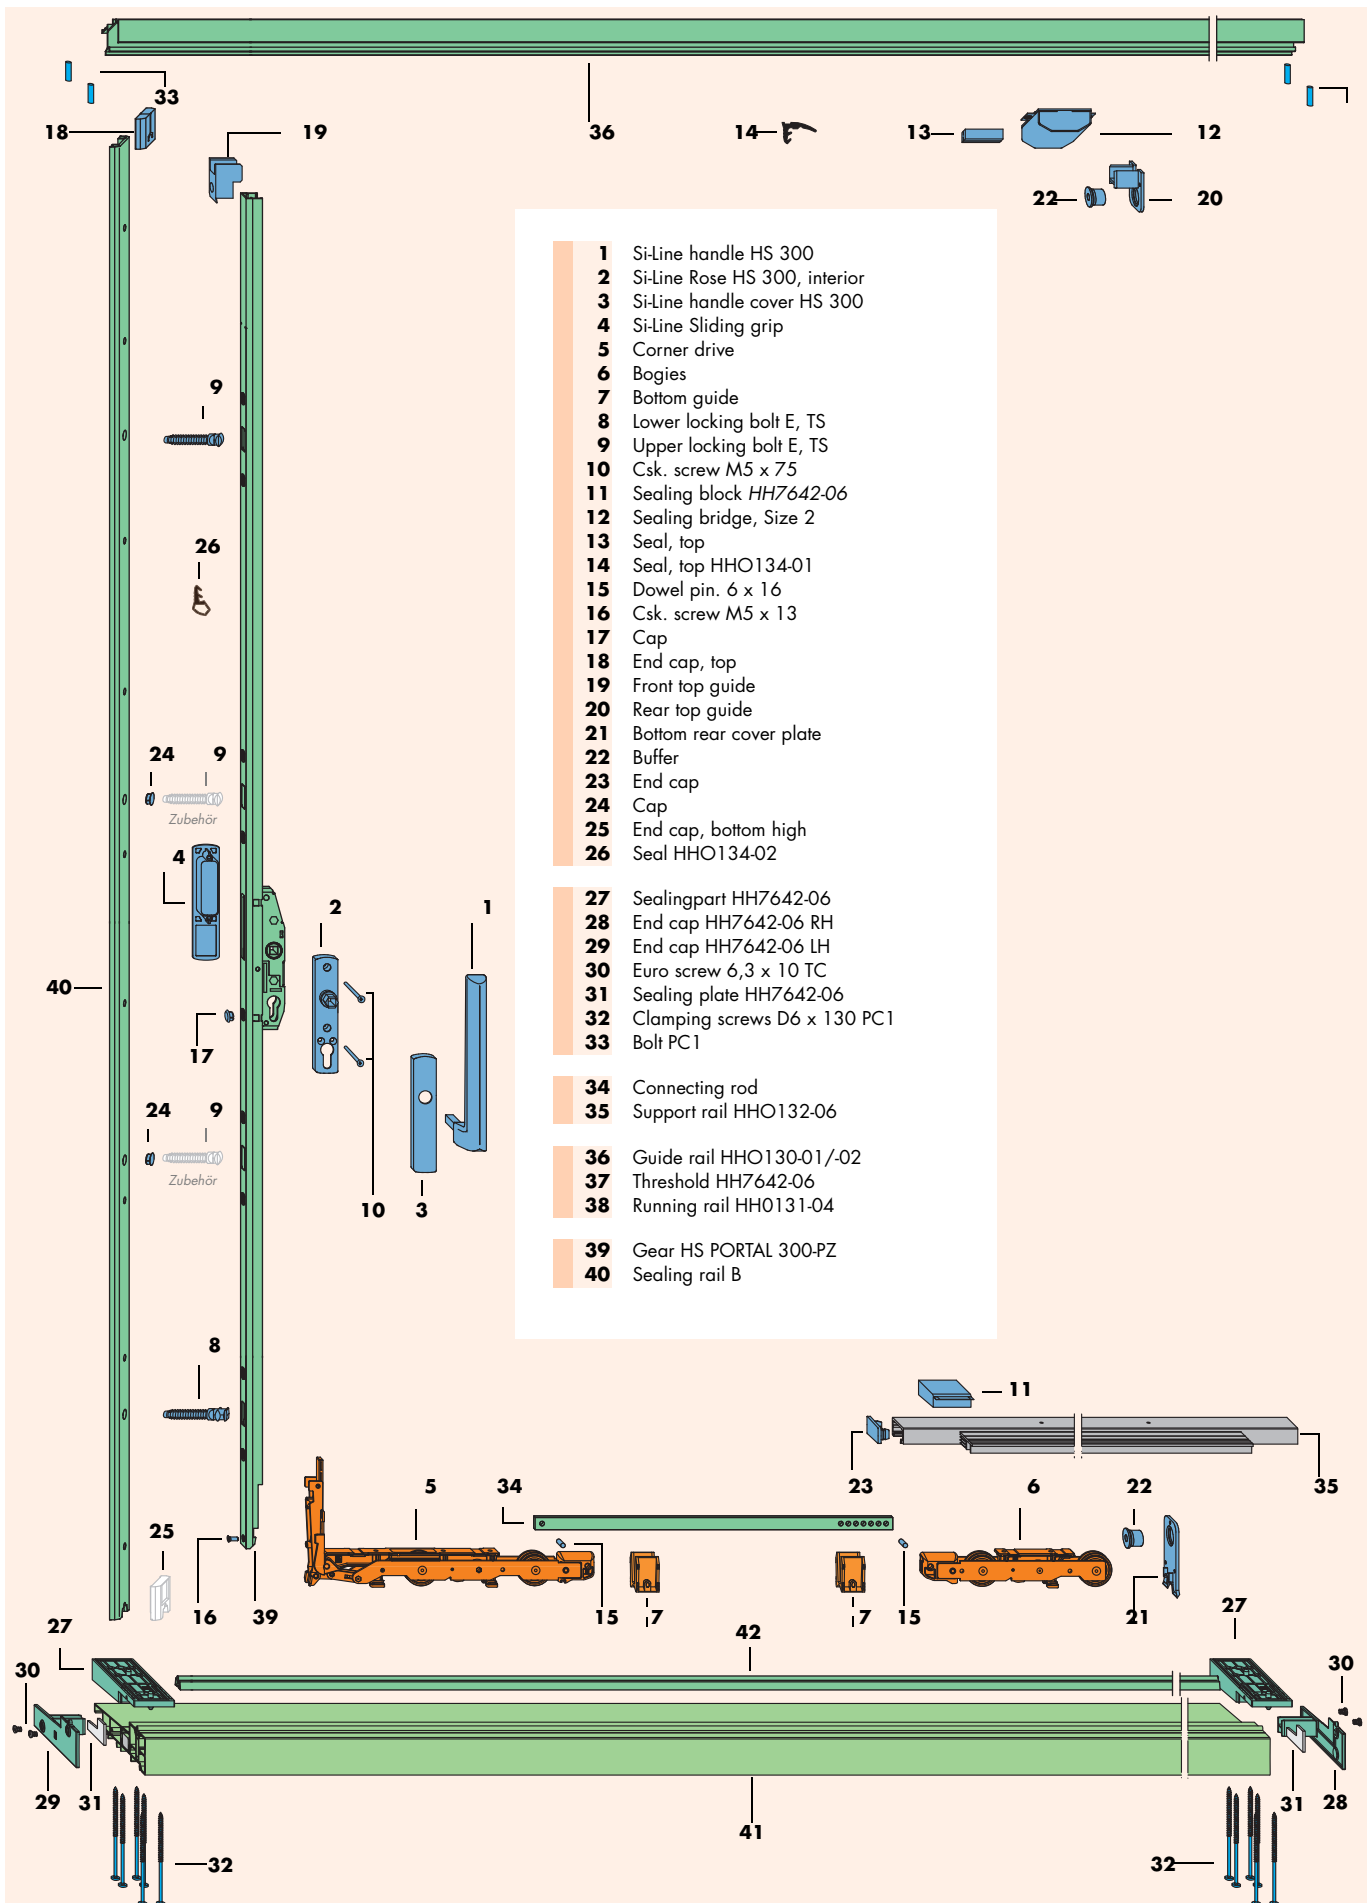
33
18
19
36
14
13
12
22
20

1 Si-Line handle HS 300
2 Si-Line Rose HS 300, interior
3 Si-Line handle cover HS 300
4 Si-Line Sliding grip
5 Corner drive
6 Bogies
7 Bottom guide
8 Lower locking bolt E, TS
9 Upper locking bolt E, TS
10 Csk. screw M5 x 75
11 Sealing block HH7642-06
12 Sealing bridge, Size 2
13 Seal, top
14 Seal, top HHO134-01
15 Dowel pin. 6 x 16
16 Csk. screw M5 x 13
17 Cap
18 End cap, top
19 Front top guide
20 Rear top guide
21 Bottom rear cover plate
22 Buffer
23 End cap
24 Cap
25 End cap, bottom high
26 Seal HHO134-02

27 Sealingpart HH7642-06
28 End cap HH7642-06 RH
29 End cap HH7642-06 LH
30 Euro screw 6,3 x 10 TC
31 Sealing plate HH7642-06
32 Clamping screws D6 x 130 PC1
33 Bolt PC1

34 Connecting rod
35 Support rail HHO132-06

36 Guide rail HHO130-01/-02
37 Threshold HH7642-06
38 Running rail HH0131-04

39 Gear HS PORTAL 300-PZ
40 Sealing rail B

9
26
24 9
Zubehör
4
40
2
1
17
24 9
Zubehör
10 3
8
11
23
35
5
34
6
22
25
16 39
15 7
7 15
21
27
27
42
30
30
29 31
41
31 28
32
32